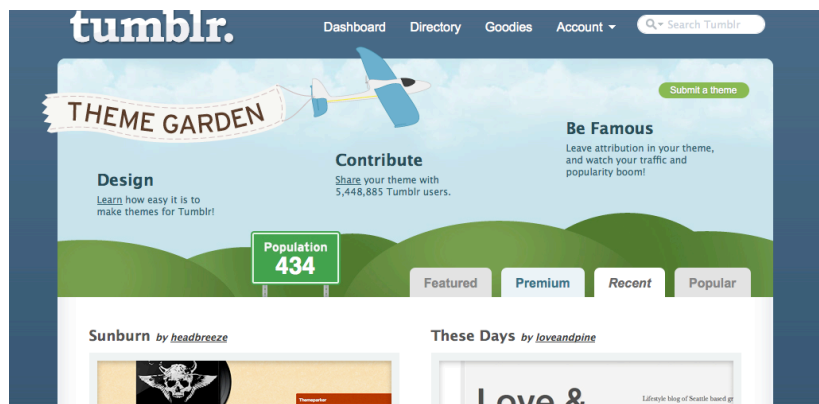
tumblr.

Dashboard Directory Goodies Account

Search Tumblr

THEME GARDEN

Submit a theme

Be Famous

Leave attribution in your theme, and watch your traffic and popularity boom!

Contribute

Share your theme with 5,448,885 Tumblr users.

Design

Learn how easy it is to make themes for Tumblr!

Population
434

Featured Premium Recent Popular

Sunburn by headbreeze

These Days by loveandpine

Love &

Lifestyle blog of Seattle based gi